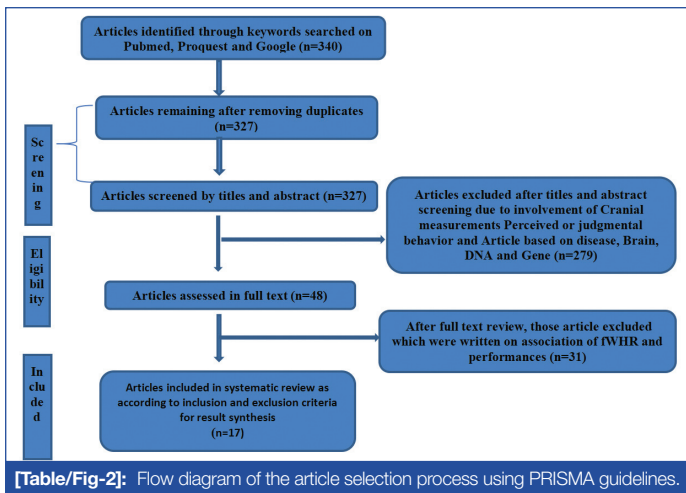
Articles identified through keywords searched on Pubmed, Proquest and Google (n=340)

Articles remaining after removing duplicates (n=327)

Screening

Articles screened by titles and abstract (n=327)

Articles excluded after titles and abstract screening due to involvement of Cranial measurements Perceived or judgmental behavior and Article based on disease, Brain, DNA and Gene (n=279)

Eligibility

Articles assessed in full text (n=48)

After full text review, those article excluded which were written on association of fWHR and performances (n=31)

Included

Articles included in systematic review as according to inclusion and exclusion criteria for result synthesis (n=17)

[Table/Fig-2]: Flow diagram of the article selection process using PRISMA guidelines.